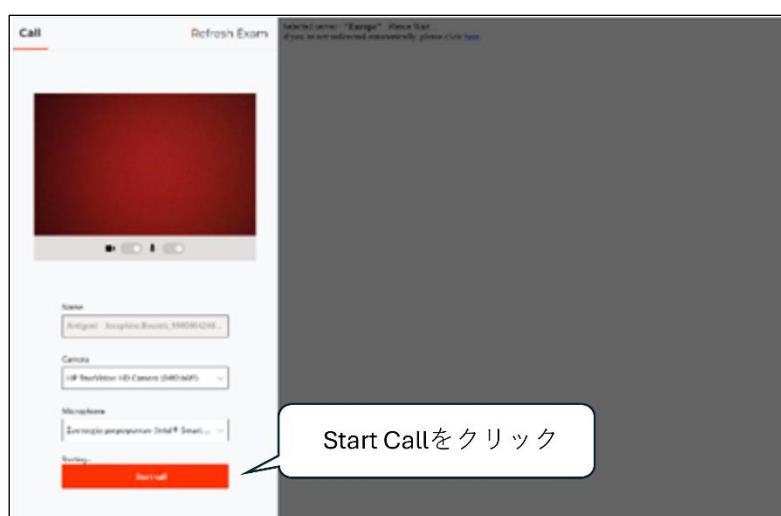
Call

Refresh Exam

Selected server: "Europe" . Please Wait
If you're not redirected automatically, please click here

Name

Antigoni - Josephine.Roustis_9980064248...

Camera

HP TrueVision HD Camera (0408:b0f5)

Microphone

Συστοιχία μικροφώνων (Intel® Smart...

Testing...

Start call

Start Callをクリック